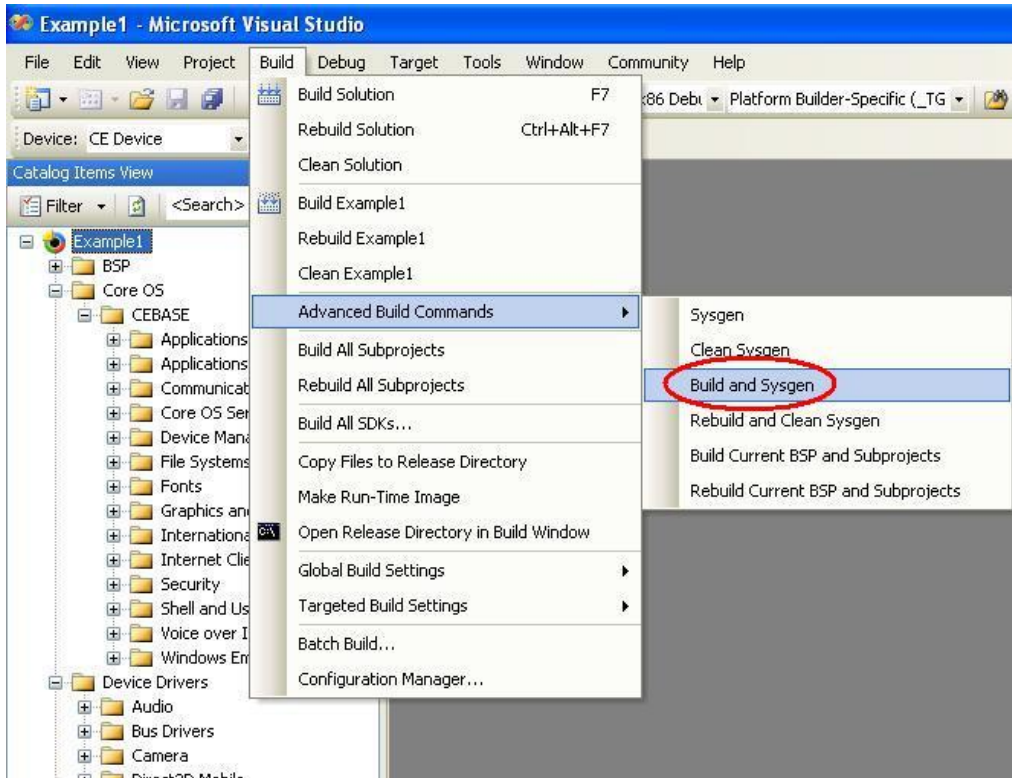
Example1 - Microsoft Visual Studio

File Edit View Project Build Debug Target Tools Window Community Help

x86 Debu Platform Builder-Specific (_TG

Device: CE Device

Catalog Items View

Filter <Search>

Example1
BSP
Core OS
CEBASE
Applications
Applications
Communicat
Core OS Ser
Device Mana
File Systems
Fonts
Graphics an
Internationa
Internet Clie
Security
Shell and Us
Voice over I
Windows Em
Device Drivers
Audio
Bus Drivers
Camera
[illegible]

Build Solution F7
Rebuild Solution Ctrl+Alt+F7
Clean Solution
Build Example1
Rebuild Example1
Clean Example1
Advanced Build Commands
Build All Subprojects
Rebuild All Subprojects
Build All SDKs...
Copy Files to Release Directory
Make Run-Time Image
Open Release Directory in Build Window
Global Build Settings
Targeted Build Settings
Batch Build...
Configuration Manager...

Sysgen
Clean Sysgen
Build and Sysgen
Rebuild and Clean Sysgen
Build Current BSP and Subprojects
Rebuild Current BSP and Subprojects